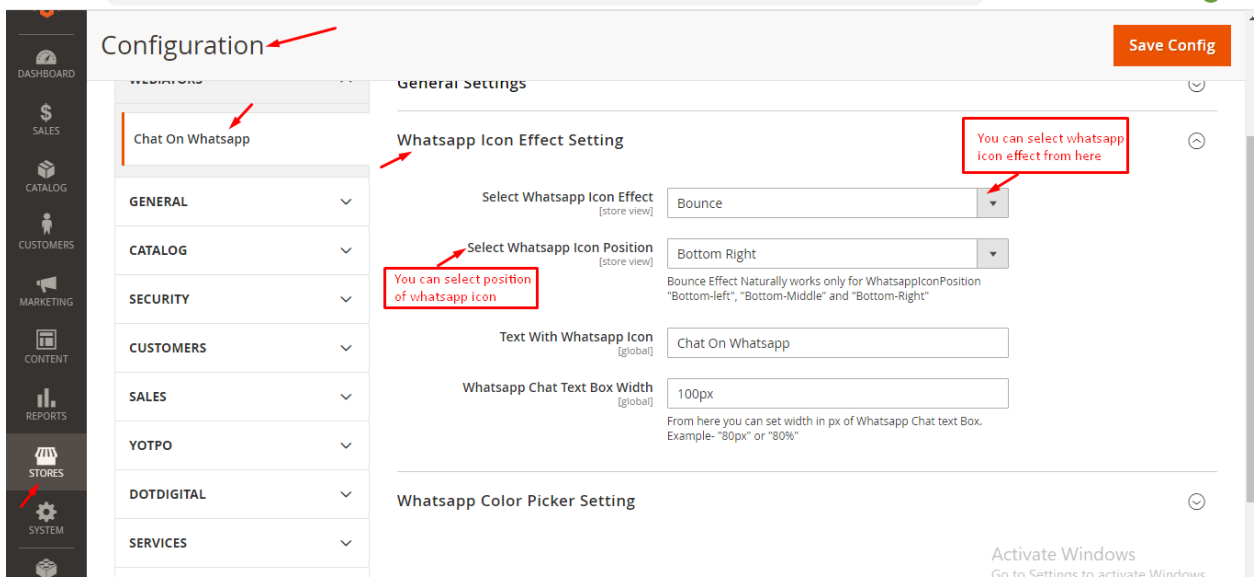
DASHBOARD
SALES
CATALOG
CUSTOMERS
MARKETING
CONTENT
REPORTS
STORES
SYSTEM

Configuration

Save Config

WEBIATORS

Chat On Whatsapp

GENERAL
CATALOG
SECURITY
CUSTOMERS
SALES
YOTPO
DOTDIGITAL
SERVICES

General Settings

Whatsapp Icon Effect Setting

You can select whatsapp icon effect from here

Select Whatsapp Icon Effect [store view] Bounce

Select Whatsapp Icon Position [store view] Bottom Right

You can select position of whatsapp icon

Bounce Effect Naturally works only for WhatsappIconPosition "Bottom-left", "Bottom-Middle" and "Bottom-Right"

Text With Whatsapp Icon [global] Chat On Whatsapp

Whatsapp Chat Text Box Width [global] 100px

From here you can set width in px of Whatsapp Chat text Box. Example- "80px" or "80%"

Whatsapp Color Picker Setting

Activate Windows
Go to Settings to activate Windows